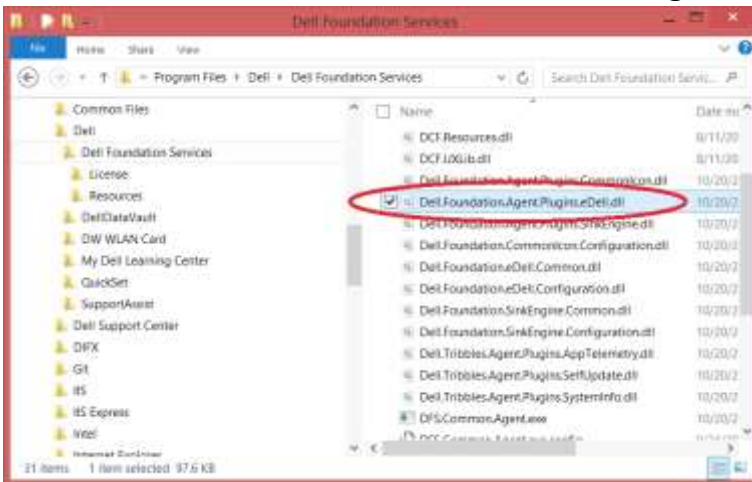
Dell Foundation Services

File Home Share View

Program Files › Dell › Dell Foundation Services

Search Dell Foundation Servic...

Common Files
Dell
Dell Foundation Services
License
Resources
DellDataVault
DW WLAN Card
My Dell Learning Center
QuickSet
SupportAssist
Dell Support Center
DIFX
Git
IIS
IIS Express
Intel
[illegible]

Name | Date m
DCF.Resources.dll | 8/11/20
DCF.UXLib.dll | 8/11/20
Dell.Foundation.Agent.Plugins.CommonIcon.dll | 10/20/2
Dell.Foundation.Agent.Plugins.eDell.dll | 10/20/2
Dell.Foundation.Agent.Plugins.SinkEngine.dll | 10/20/2
Dell.Foundation.CommonIcon.Configuration.dll | 10/20/2
Dell.Foundation.eDell.Common.dll | 10/20/2
Dell.Foundation.eDell.Configuration.dll | 10/20/2
Dell.Foundation.SinkEngine.Common.dll | 10/20/2
Dell.Foundation.SinkEngine.Configuration.dll | 10/20/2
Dell.Tribbles.Agent.Plugins.AppTelemetry.dll | 10/20/2
Dell.Tribbles.Agent.Plugins.SelfUpdate.dll | 10/20/2
Dell.Tribbles.Agent.Plugins.SystemInfo.dll | 10/20/2
DFS.Common.Agent.exe | 10/20/2
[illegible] | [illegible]

21 items 1 item selected 97.6 KB